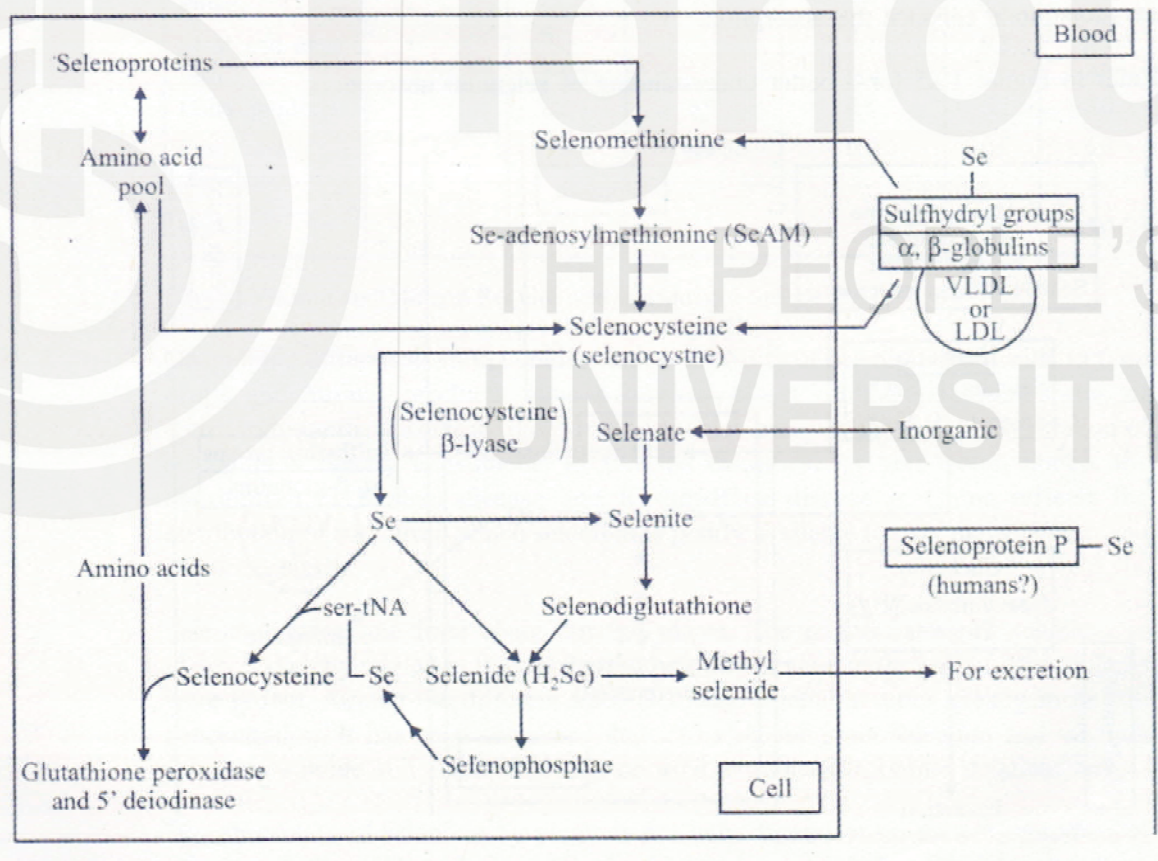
Blood

Selenoproteins

Amino acid pool

Selenomethionine

Se

Sulfhydryl groups

α, β-globulins

VLDL or LDL

Se-adenosylmethionine (SeAM)

Selenocysteine (selenocystne)

(Selenocysteine β-lyase)

Selenate

Inorganic

Se

Selenite

Selenoprotein P — Se

(humans?)

Amino acids

ser-tNA

Selenodiglutathione

Selenocysteine

Se

Selenide ($H_2Se$)

Methyl selenide

For excretion

Selenophosphae

Glutathione peroxidase and 5' deiodinase

Cell

THE PEOPLE'S UNIVERSITY